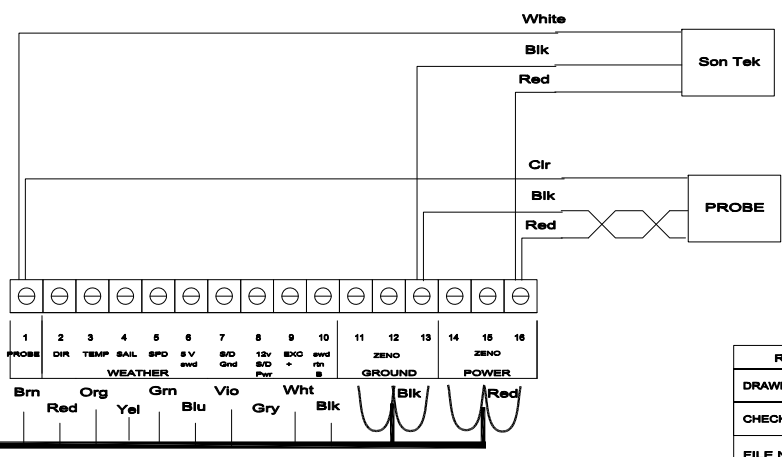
White

Blk

Son Tek

Red

Clr

Blk

PROBE

Red

1 PROBE

2 DIR

3 TEMP

4 SAIL

5 SPD

6 5 V swd

7 S/D Gnd

8 12v S/D Pwr

9 EXC +

10 swd rtn B

WEATHER

11 12 13 ZENO GROUND

14 15 16 ZENO POWER

Brn Red Org Yel Grn Blu Vio Gry Wht Blk

Blk

Red

R

DRAWI

CHECK

FILE N